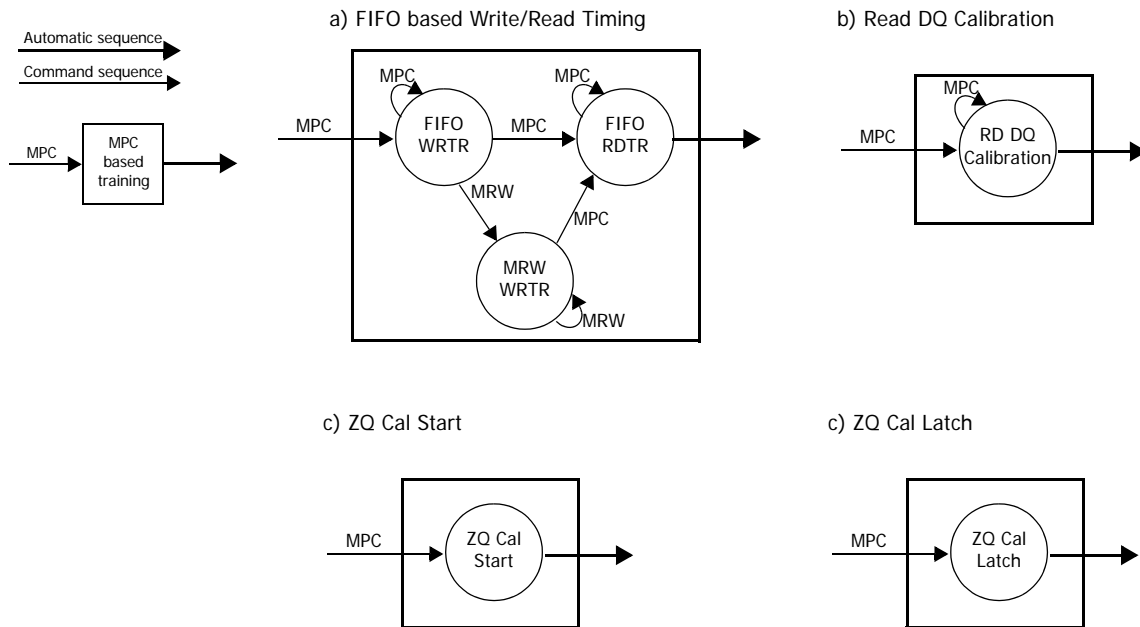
Automatic sequence

Command sequence

MPC

MPC based training

a) FIFO based Write/Read Timing

MPC

MPC

FIFO WRTR

MPC

MPC

FIFO RDTR

MRW

MPC

MRW WRTR

MRW

b) Read DQ Calibration

MPC

MPC

RD DQ Calibration

c) ZQ Cal Start

MPC

ZQ Cal Start

c) ZQ Cal Latch

MPC

ZQ Cal Latch